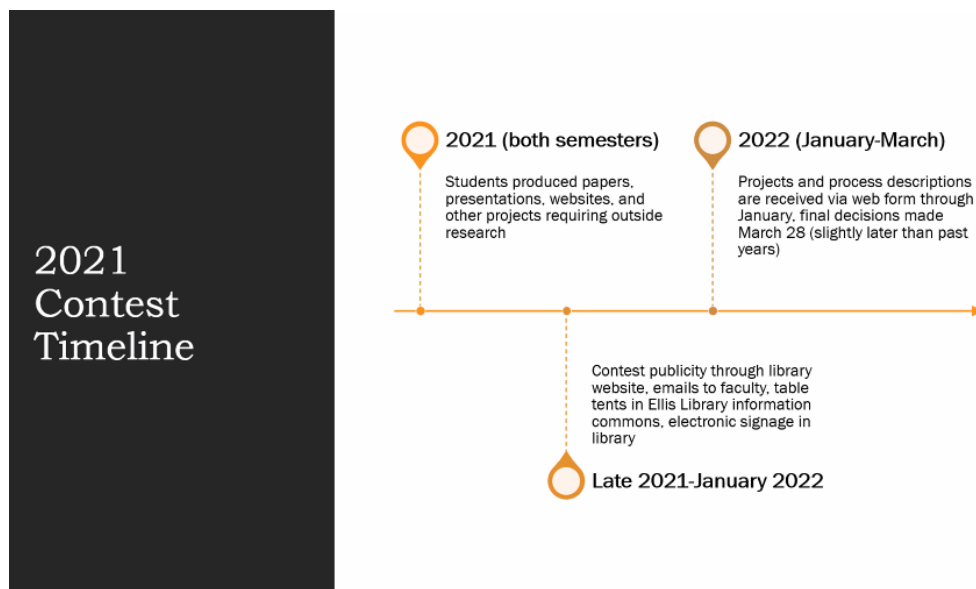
2021 Contest Timeline

2021 (both semesters)

Students produced papers, presentations, websites, and other projects requiring outside research

2022 (January-March)

Projects and process descriptions are received via web form through January, final decisions made March 28 (slightly later than past years)

Contest publicity through library website, emails to faculty, table tents in Ellis Library information commons, electronic signage in library

Late 2021-January 2022